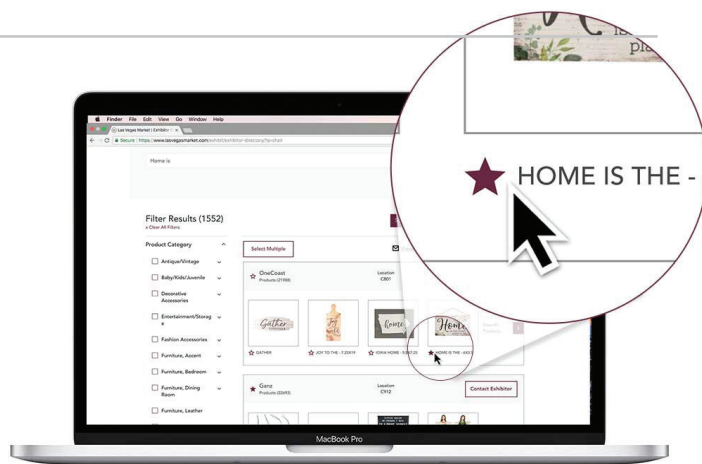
Finder File Edit View Go Window Help

Las Vegas Market | Exhibitor

Secure https://www.lasvegasmarket.com/exhibit/exhibitor-directory?k=chair

Home is

Filter Results (1552)

× Clear All Filters

Product Category

Antique/Vintage

Baby/Kids/Juvenile

Decorative Accessories

Entertainment/Storage

Fashion Accessories

Furniture, Accent

Furniture, Bedroom

Furniture, Dining Room

Furniture, Leather

Select Multiple

OneCoast

Products (21988)

Location C807

Gather

Joy to the world

home

Home

GATHER

JOY TO THE - 3 23419

IOWA HOME - 5 00123

HOME IS THE - 450

Ganz

Products (22693)

Location C912

Contact Exhibitor

HOME IS THE -

pla

MacBook Pro